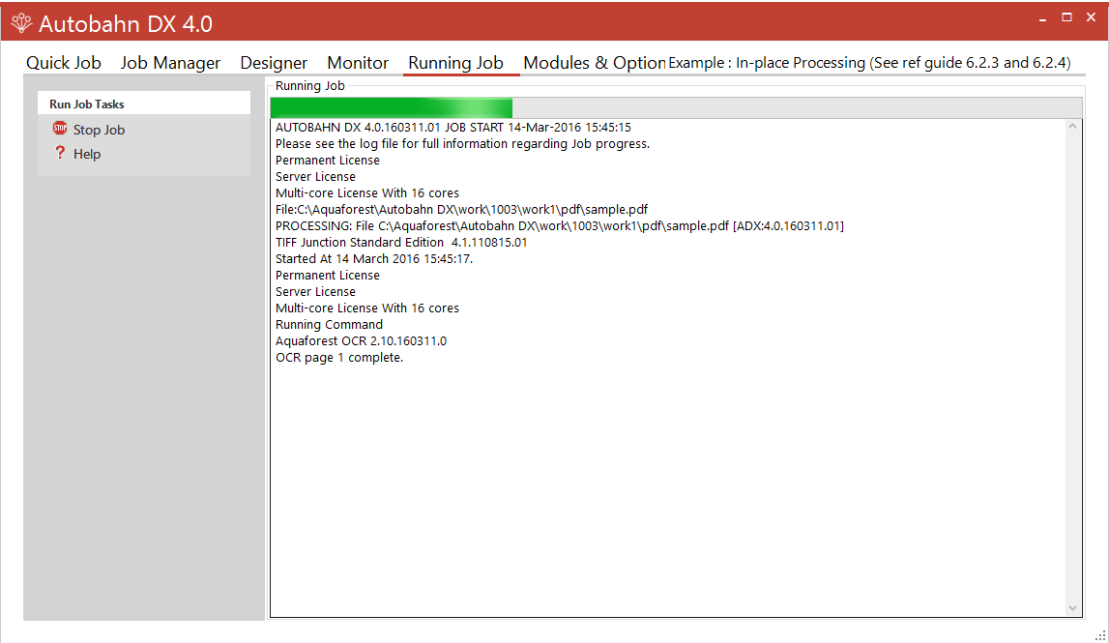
Autobahn DX 4.0

Quick Job Job Manager Designer Monitor Running Job Modules & Option Example : In-place Processing (See ref guide 6.2.3 and 6.2.4)

Run Job Tasks
Stop Job
Help

Running Job

AUTOBAHN DX 4.0.160311.01 JOB START 14-Mar-2016 15:45:15
Please see the log file for full information regarding Job progress.
Permanent License
Server License
Multi-core License With 16 cores
File:C:\Aquaforest\Autobahn DX\work\1003\work1\pdf\sample.pdf
PROCESSING: File C:\Aquaforest\Autobahn DX\work\1003\work1\pdf\sample.pdf [ADX:4.0.160311.01]
TIFF Junction Standard Edition 4.1.110815.01
Started At 14 March 2016 15:45:17.
Permanent License
Server License
Multi-core License With 16 cores
Running Command
Aquaforest OCR 2.10.160311.0
OCR page 1 complete.